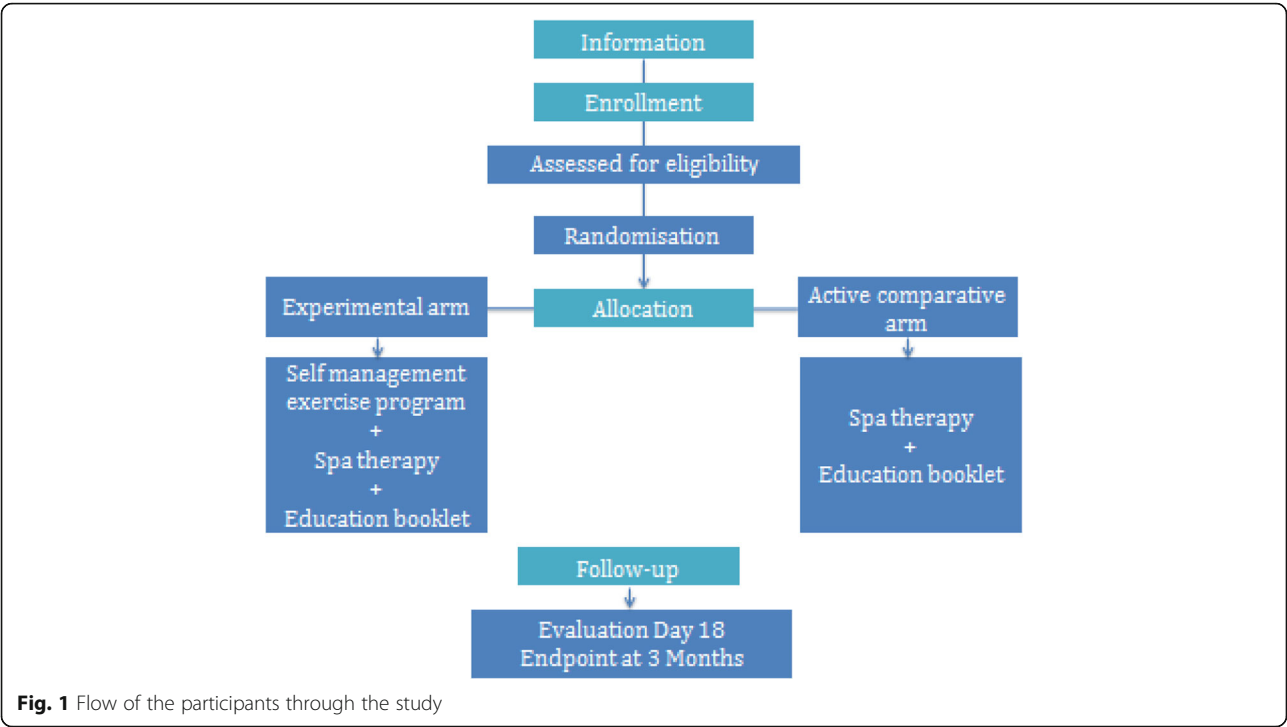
Information

Enrollment

Assessed for eligibility

Randomisation

Experimental arm

Allocation

Active comparative arm

Self management exercise program
+
Spa therapy
+
Education booklet

Spa therapy
+
Education booklet

Follow-up

Evaluation Day 18
Endpoint at 3 Months

**Fig. 1** Flow of the participants through the study